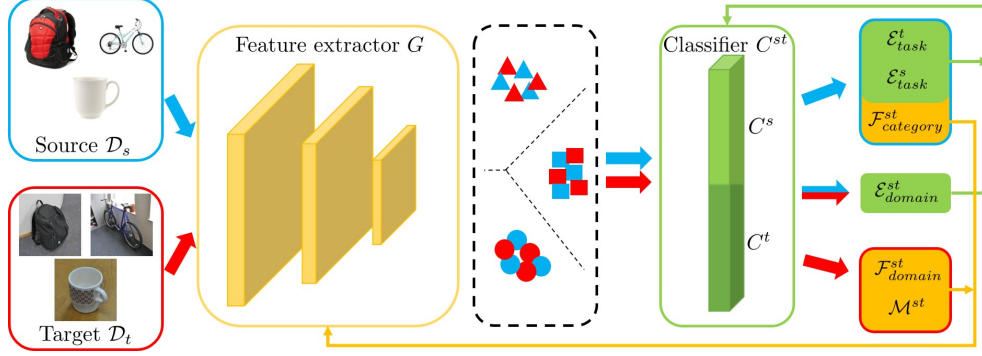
Source $\mathcal{D}_s$

Target $\mathcal{D}_t$

Feature extractor $G$

Classifier $C^{st}$

$C^s$

$C^t$

$\mathcal{E}^t_{task}$

$\mathcal{E}^s_{task}$

$\mathcal{F}^{st}_{category}$

$\mathcal{E}^{st}_{domain}$

$\mathcal{F}^{st}_{domain}$

$\mathcal{M}^{st}$